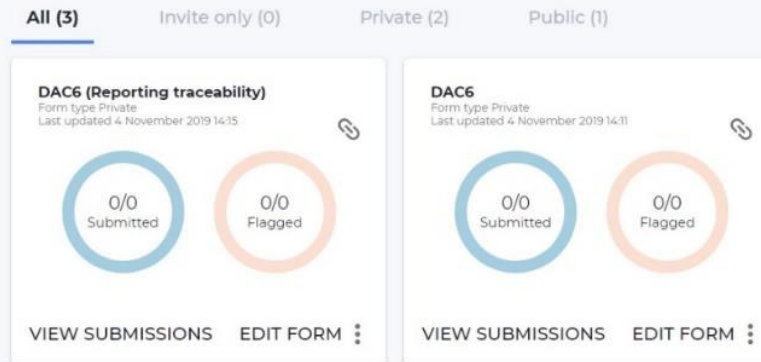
All (3) Invite only (0) Private (2) Public (1)

DAC6 (Reporting traceability)
Form type Private
Last updated 4 November 2019 14:15

0/0
Submitted

0/0
Flagged

VIEW SUBMISSIONS EDIT FORM

DAC6
Form type Private
Last updated 4 November 2019 14:11

0/0
Submitted

0/0
Flagged

VIEW SUBMISSIONS EDIT FORM